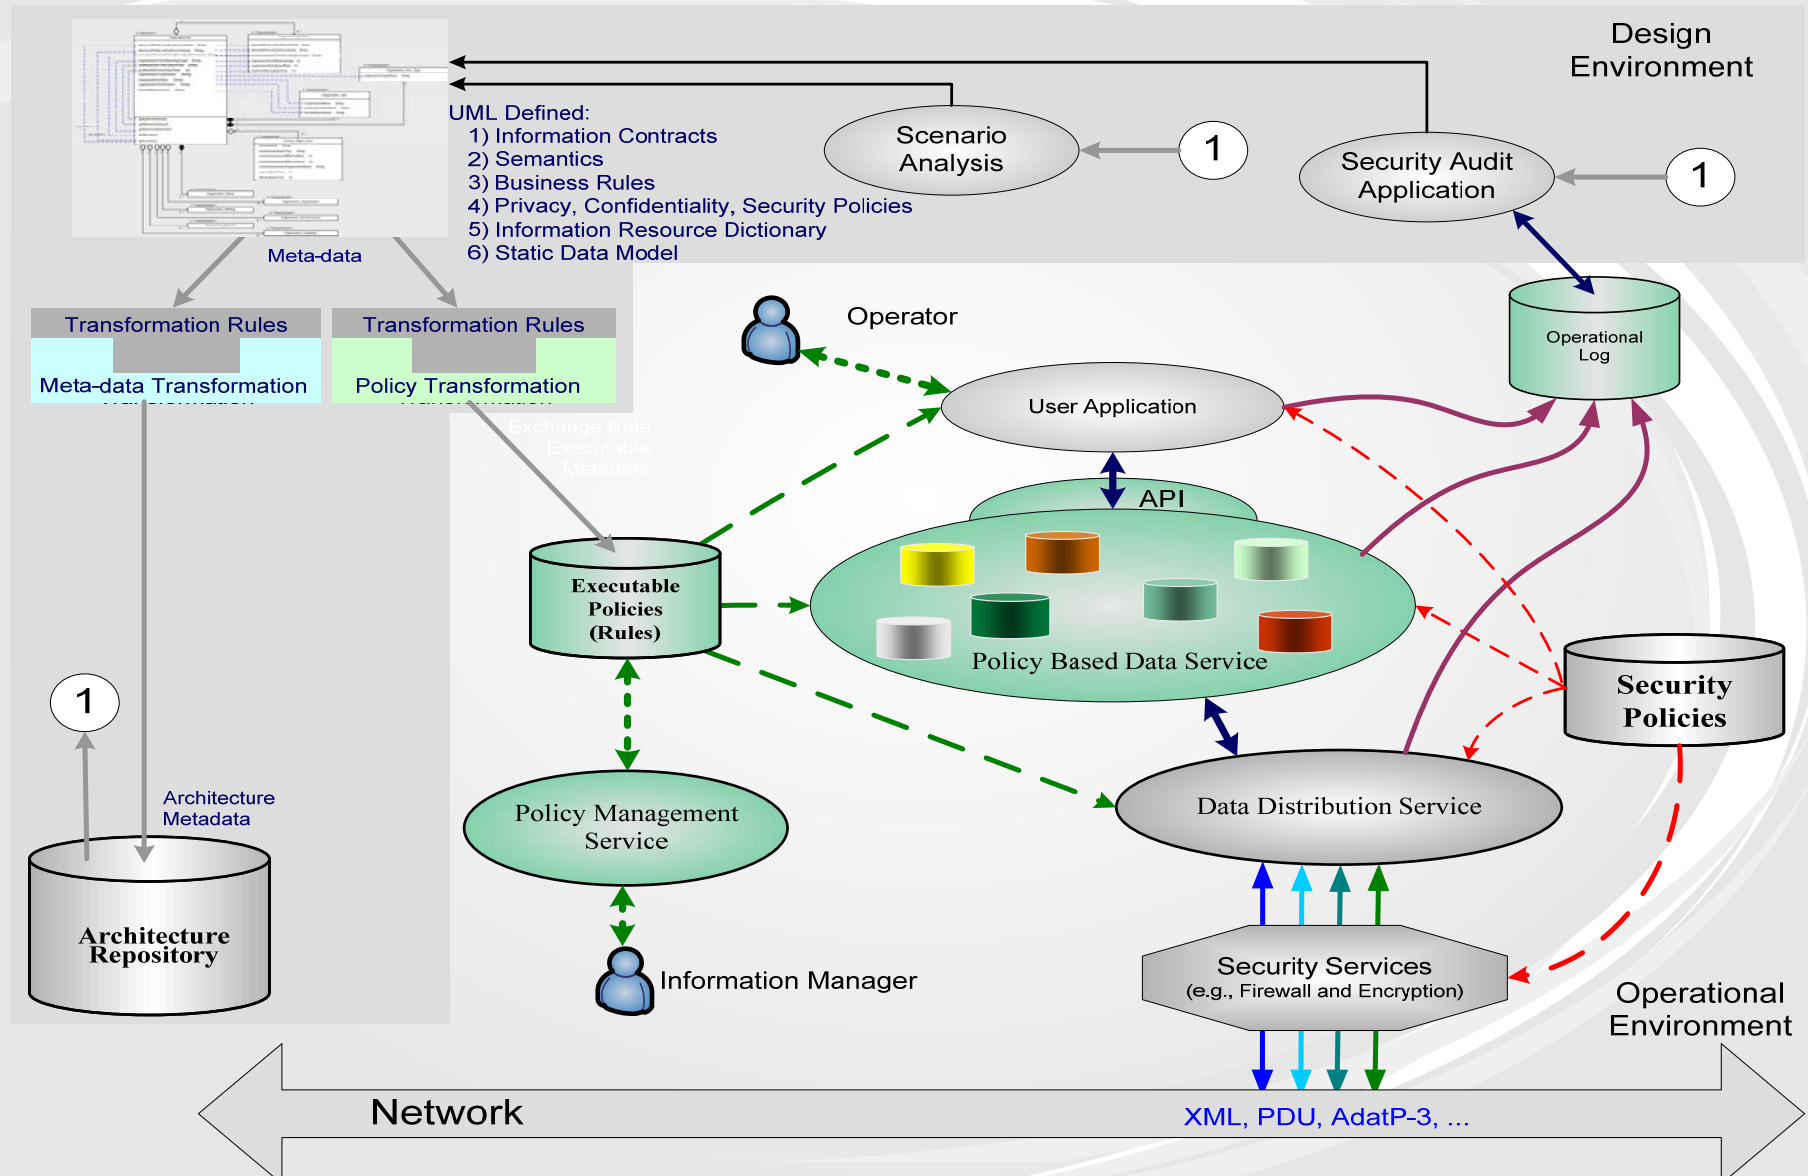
Design Environment

UML Defined:
1) Information Contracts
2) Semantics
3) Business Rules
4) Privacy, Confidentiality, Security Policies
5) Information Resource Dictionary
6) Static Data Model

Scenario Analysis

1

Security Audit Application

1

Meta-data

Transformation Rules

Meta-data Transformation

Transformation Rules

Policy Transformation

Exchange Rule
Executable
Metadata

Operator

Operational Log

User Application

API

Executable Policies (Rules)

Policy Based Data Service

1

Security Policies

Architecture Metadata

Policy Management Service

Data Distribution Service

Architecture Repository

Security Services
(e.g., Firewall and Encryption)

Information Manager

Operational Environment

Network

XML, PDU, AdatP-3, ...